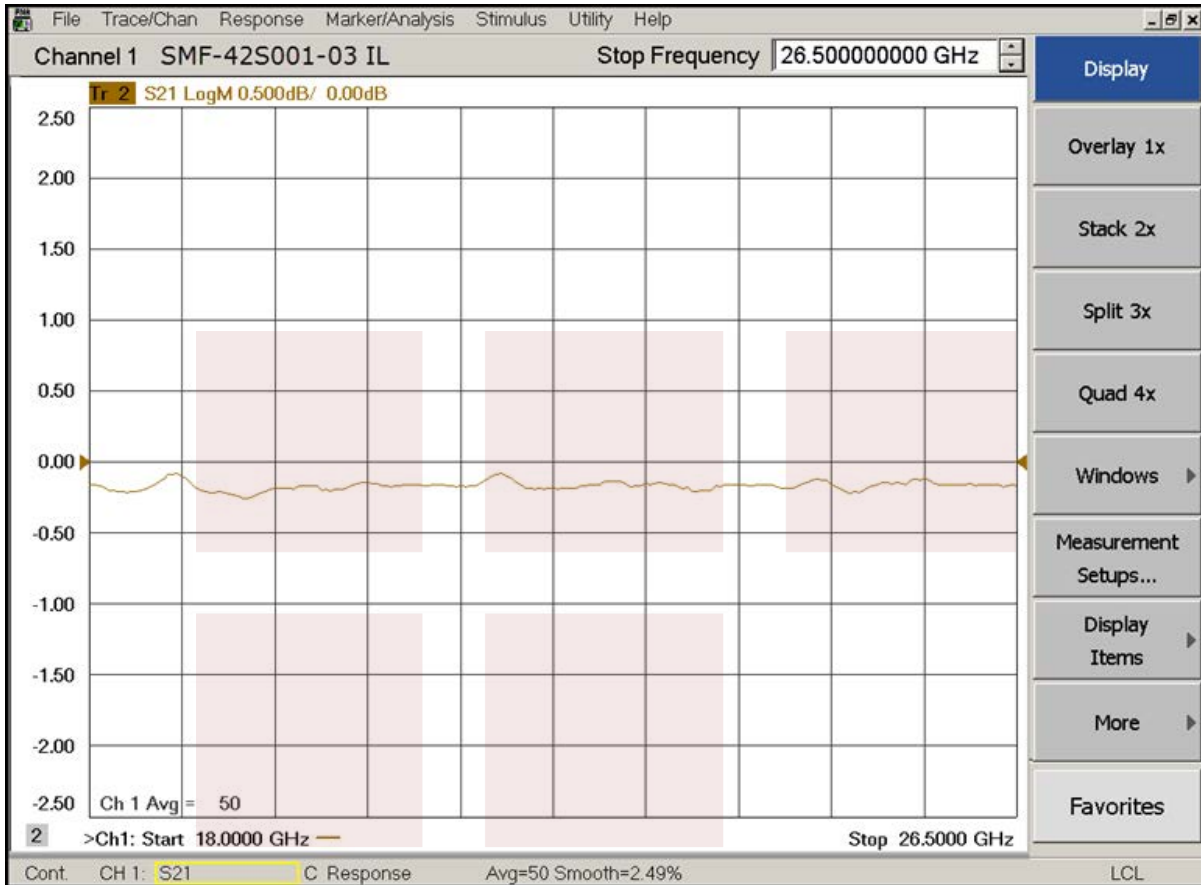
File Trace/Chan Response Marker/Analysis Stimulus Utility Help

Channel 1 SMF-42S001-03 IL

Stop Frequency 26.500000000 GHz

Display

Tr 2 S21 LogM 0.500dB/ 0.00dB

2.50
2.00
1.50
1.00
0.50
0.00
-0.50
-1.00
-1.50
-2.00
-2.50

Ch 1 Avg = 50

2 >Ch1: Start 18.0000 GHz

Stop 26.5000 GHz

Overlay 1x

Stack 2x

Split 3x

Quad 4x

Windows

Measurement Setups...

Display Items

More

Favorites

Cont. CH 1: S21 C Response Avg=50 Smooth=2.49% LCL